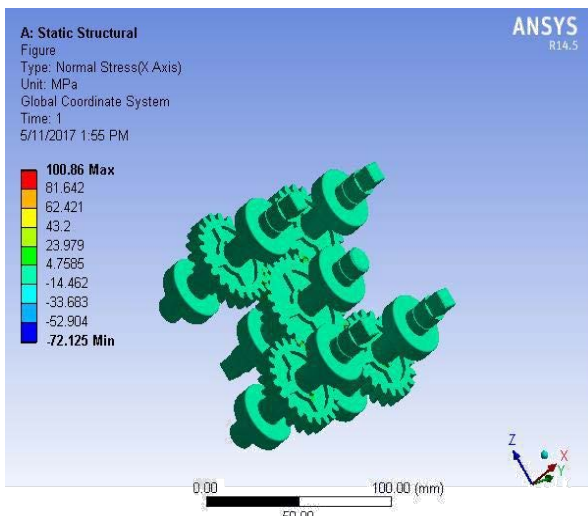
A: Static Structural
Figure
Type: Normal Stress(X Axis)
Unit: MPa
Global Coordinate System
Time: 1
5/11/2017 1:55 PM

ANSYS
R14.5

100.86 Max
81.642
62.421
43.2
23.979
4.7585
-14.462
-33.683
-52.904
-72.125 Min

Z
X
Y

0.00
100.00 (mm)
50.00